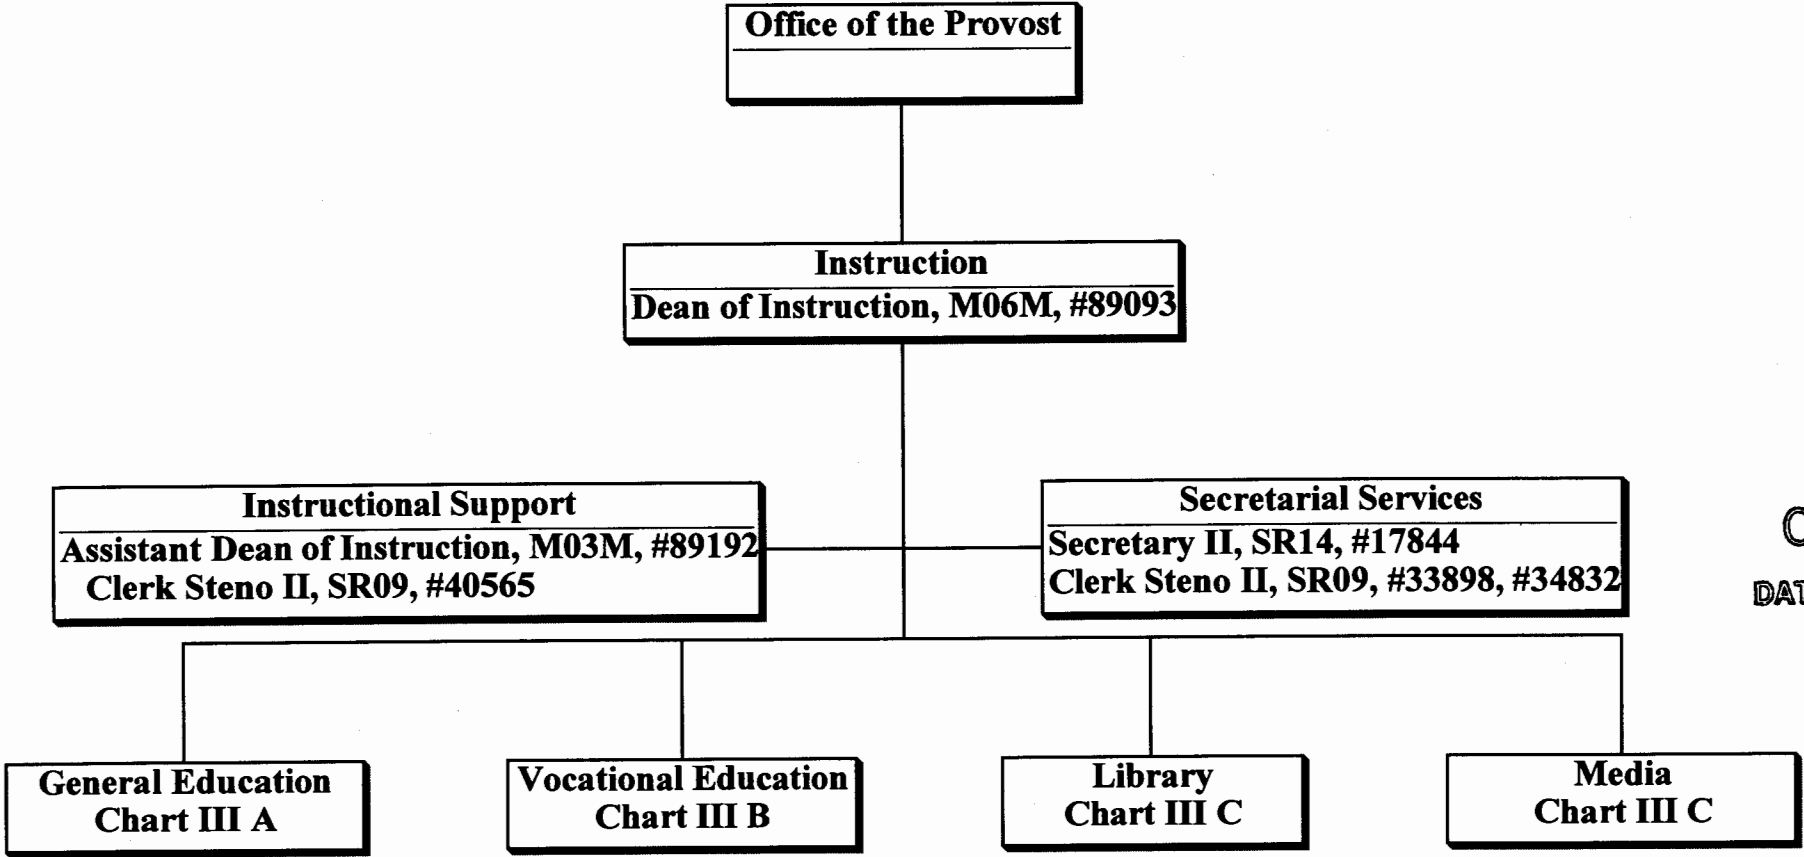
Office of the Provost

Instruction
Dean of Instruction, M06M, #89093

Instructional Support
Assistant Dean of Instruction, M03M, #89192
Clerk Steno II, SR09, #40565

Secretarial Services
Secretary II, SR14, #17844
Clerk Steno II, SR09, #33898, #34832

General Education
Chart III A

Vocational Education
Chart III B

Library
Chart III C

Media
Chart III C

C

DA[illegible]